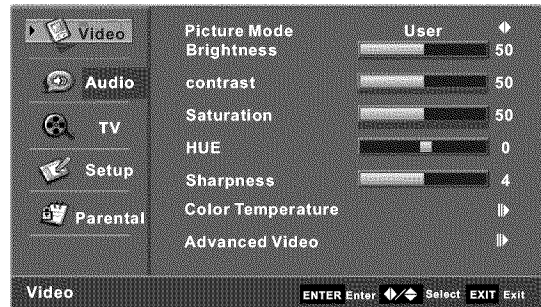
Video
Audio
TV
Setup
Parental

| | | |
|---|---|---|
| Picture Mode | User | |
| Brightness | | 50 |
| contrast | | 50 |
| Saturation | | 50 |
| HUE | | 0 |
| Sharpness | | 4 |
| Color Temperature | | |
| Advanced Video | | |

Video

ENTER Enter Select EXIT Exit